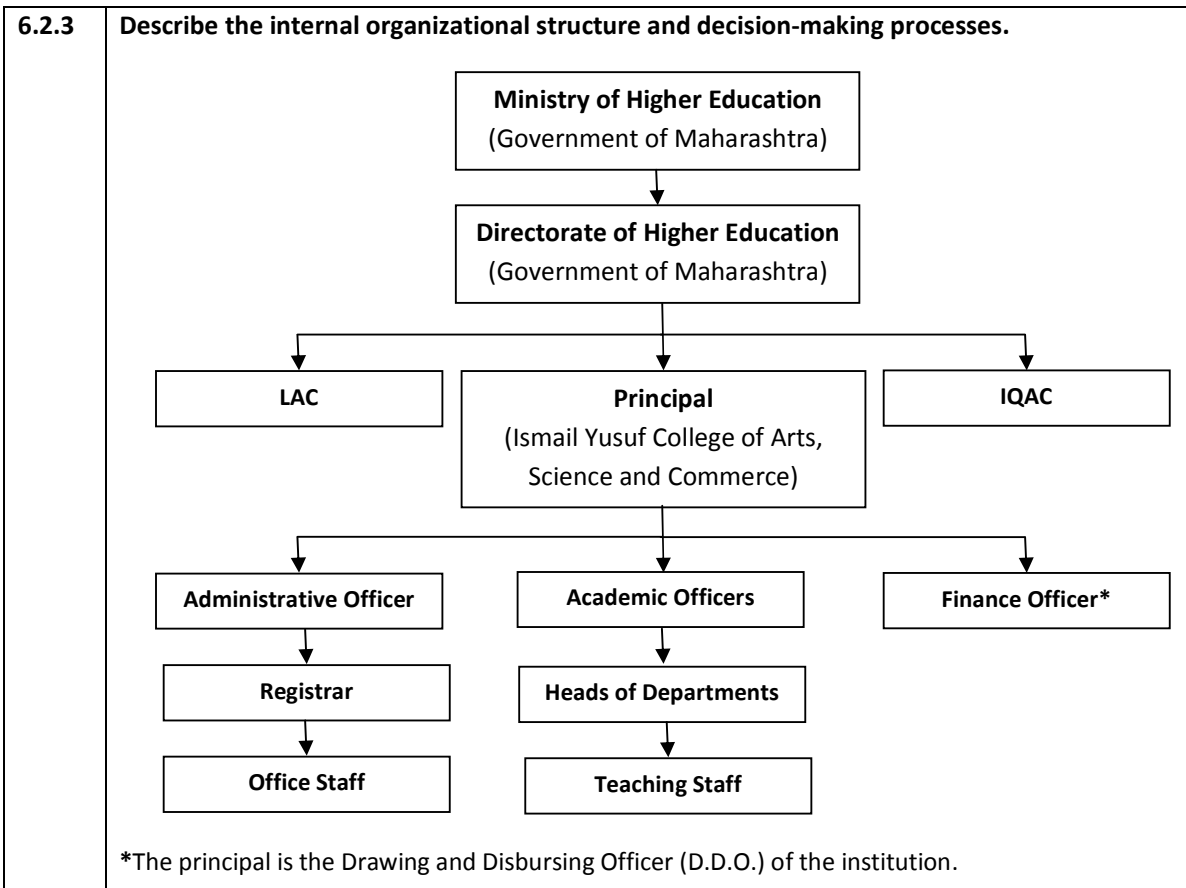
6.2.3 Describe the internal organizational structure and decision-making processes.

Ministry of Higher Education
(Government of Maharashtra)

Directorate of Higher Education
(Government of Maharashtra)

LAC

Principal
(Ismail Yusuf College of Arts, Science and Commerce)

IQAC

Administrative Officer

Academic Officers

Finance Officer*

Registrar

Heads of Departments

Office Staff

Teaching Staff

*The principal is the Drawing and Disbursing Officer (D.D.O.) of the institution.